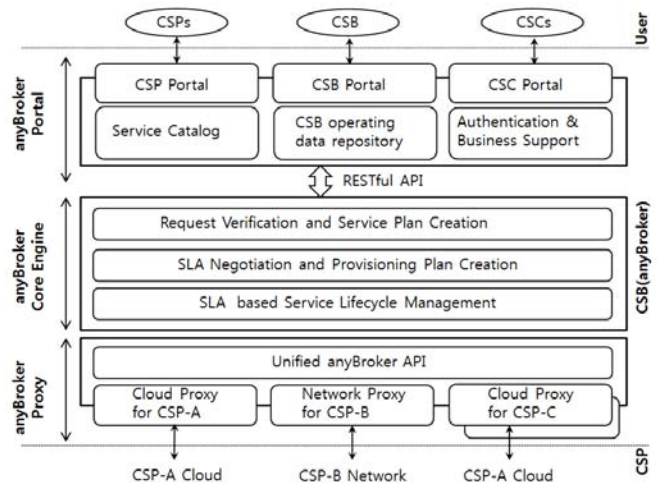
CSPs
CSB
CSCs
User

anyBroker Portal
CSP Portal
CSB Portal
CSC Portal
Service Catalog
CSB operating data repository
Authentication & Business Support

RESTful API

anyBroker Core Engine
Request Verification and Service Plan Creation
SLA Negotiation and Provisioning Plan Creation
SLA based Service Lifecycle Management

CSB(anyBroker)

anyBroker Proxy
Unified anyBroker API
Cloud Proxy for CSP-A
Network Proxy for CSP-B
Cloud Proxy for CSP-C

CSP-A Cloud
CSP-B Network
CSP-A Cloud
CSP